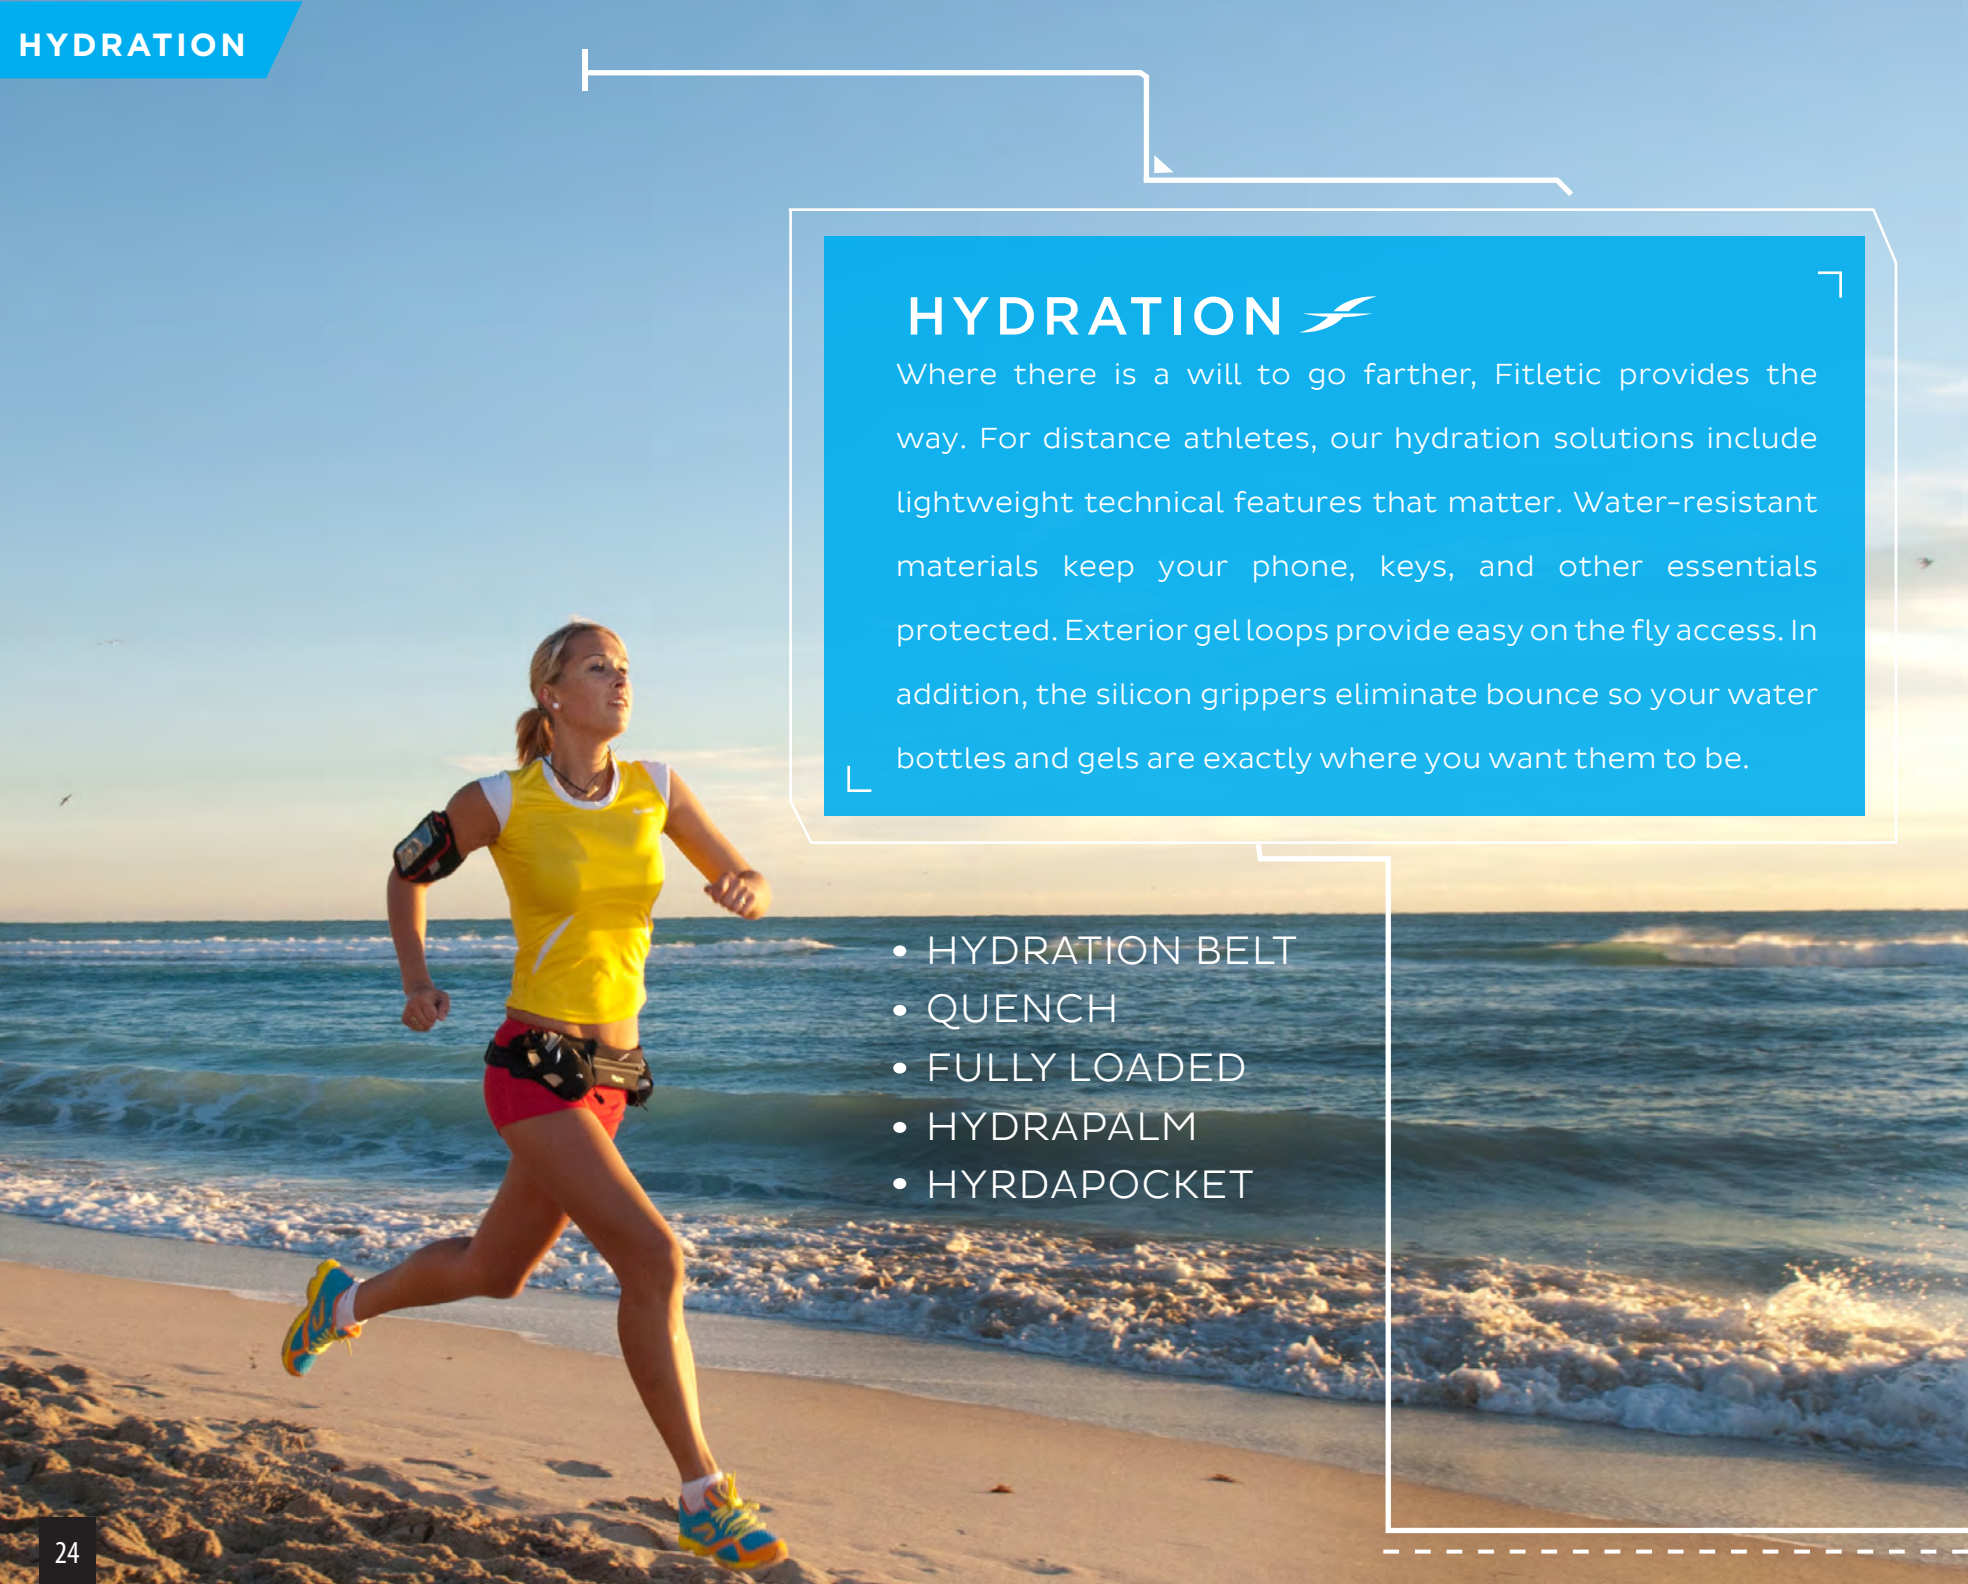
HYDRATION

HYDRATION

Where there is a will to go farther, Fitletic provides the way. For distance athletes, our hydration solutions include lightweight technical features that matter. Water-resistant materials keep your phone, keys, and other essentials protected. Exterior gel loops provide easy on the fly access. In addition, the silicon grippers eliminate bounce so your water bottles and gels are exactly where you want them to be.

• HYDRATION BELT
• QUENCH
• FULLY LOADED
• HYDRAPALM
• HYRDAPOCKET

24